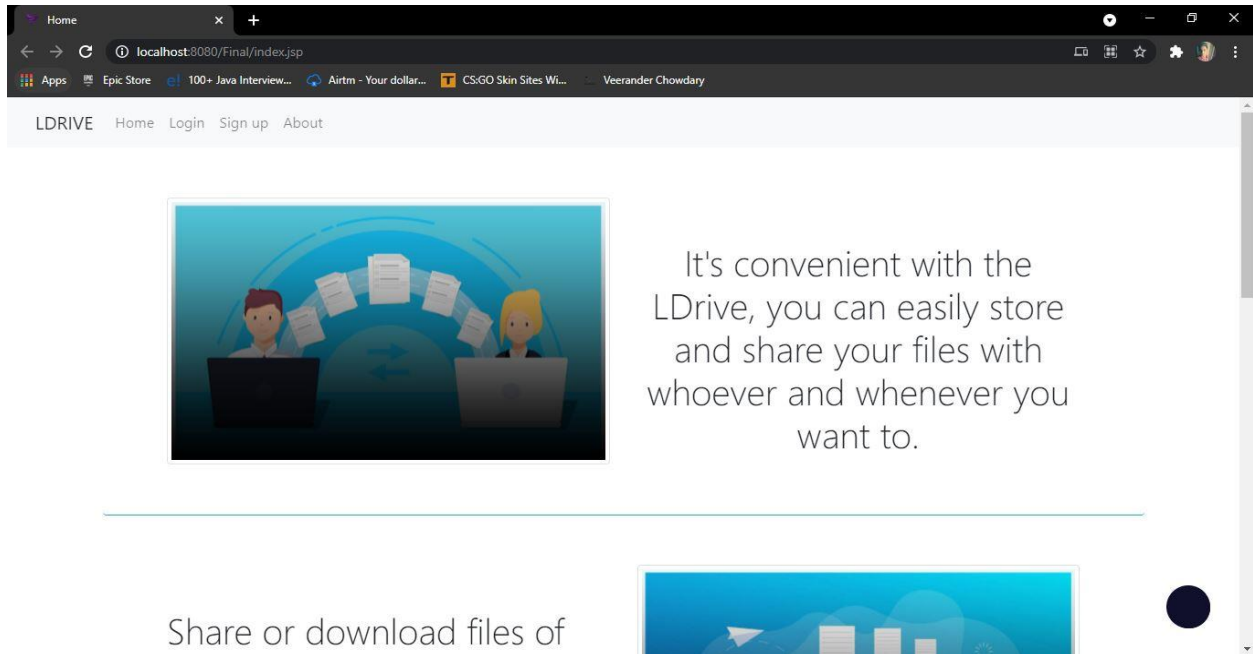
Home

localhost:8080/Final/index.jsp

Apps Epic Store 100+ Java Interview... Airtm - Your dollar... CS:GO Skin Sites Wi... Veerander Chowdary

LDRIVE Home Login Sign up About

It's convenient with the LDrive, you can easily store and share your files with whoever and whenever you want to.

Share or download files of